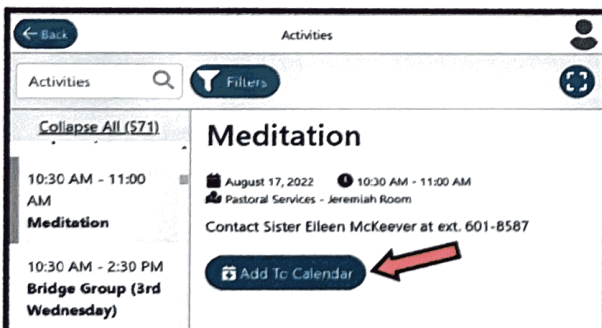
Back

Activities

Activities

Filters

Collapse All (571)

10:30 AM - 11:00 AM
Meditation

10:30 AM - 2:30 PM
Bridge Group (3rd Wednesday)

Meditation

August 17, 2022 10:30 AM - 11:00 AM
Pastoral Services - Jeremiah Room

Contact Sister Eileen McKeever at ext. 601-8587

Add To Calendar